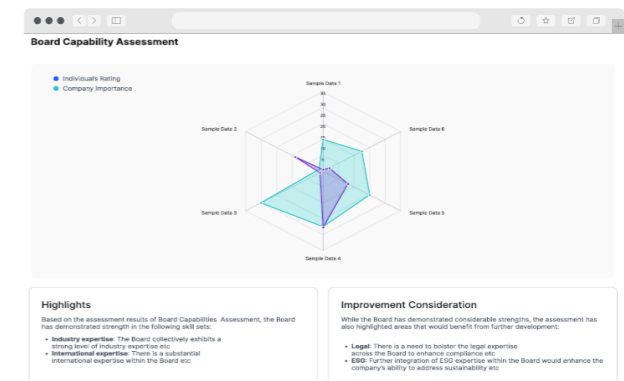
Board Capability Assessment

Individuals Rating
Company Importance

Sample Data 1
30
25
20
15
10
5
Sample Data 6
Sample Data 2
Sample Data 3
Sample Data 5
Sample Data 4

Highlights

Based on the assessment results of Board Capabilities Assessment, the Board has demonstrated strength in the following skill sets:

• **Industry expertise**: The Board collectively exhibits a strong level of industry expertise etc
• **International expertise**: There is a substantial international expertise within the Board etc

Improvement Consideration

While the Board has demonstrated considerable strengths, the assessment has also highlighted areas that would benefit from further development:

• **Legal**: There is a need to bolster the legal expertise across the Board to enhance compliance etc
• **ESG**: Further integration of ESG expertise within the Board would enhance the company's ability to address sustainability etc